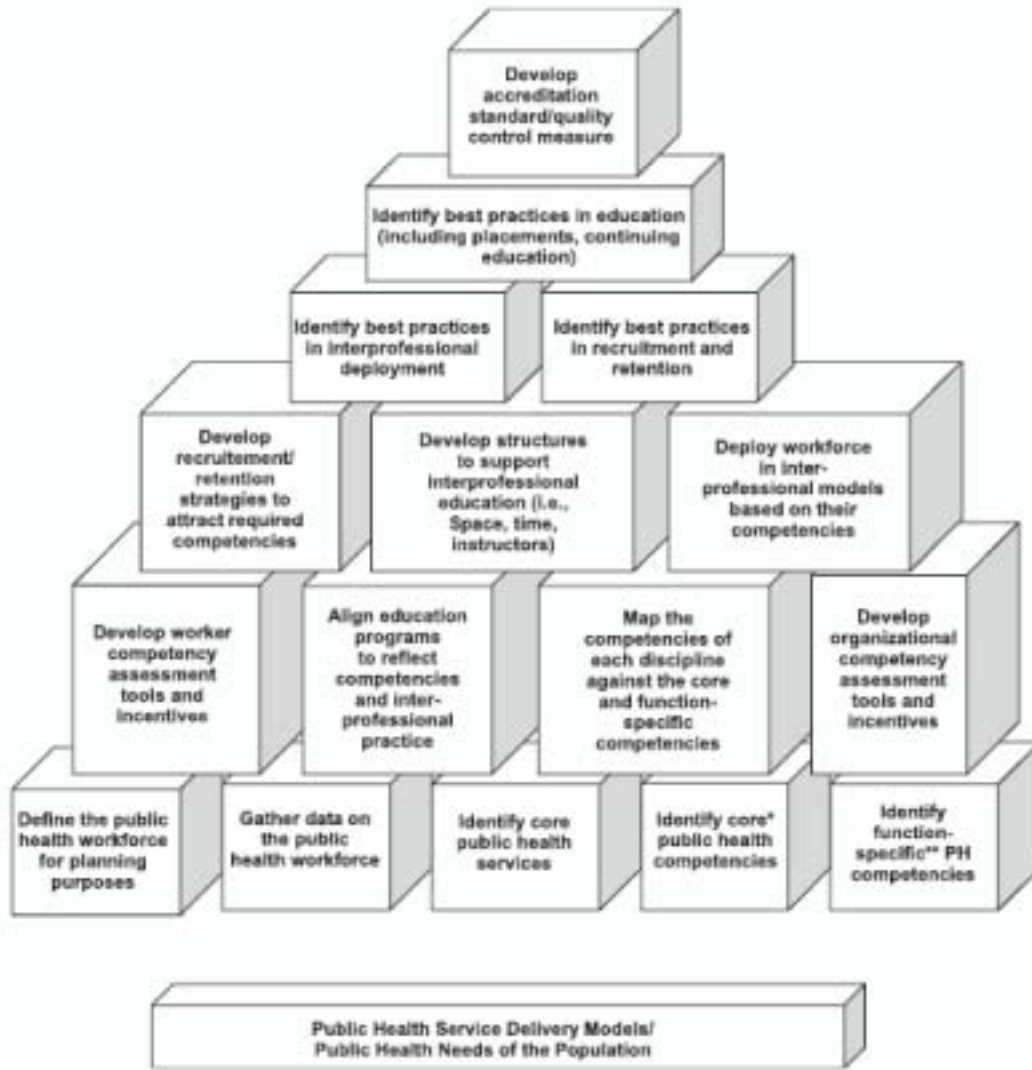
Develop accreditation standard/quality control measure

Identify best practices in education (including placements, continuing education)

Identify best practices in interprofessional deployment

Identify best practices in recruitment and retention

Develop recruitement/ retention strategies to attract required competencies

Develop structures to support interprofessional education (i.e., Space, time, instructors)

Deploy workforce in interprofessional models based on their competencies

Develop worker competency assessment tools and incentives

Align education programs to reflect competencies and interprofessional practice

Map the competencies of each discipline against the core and function-specific competencies

Develop organizational competency assessment tools and incentives

Define the public health workforce for planning purposes

Gather data on the public health workforce

Identify core public health services

Identify core* public health competencies

Identify function-specific** PH competencies

Public Health Service Delivery Models/ Public Health Needs of the Population